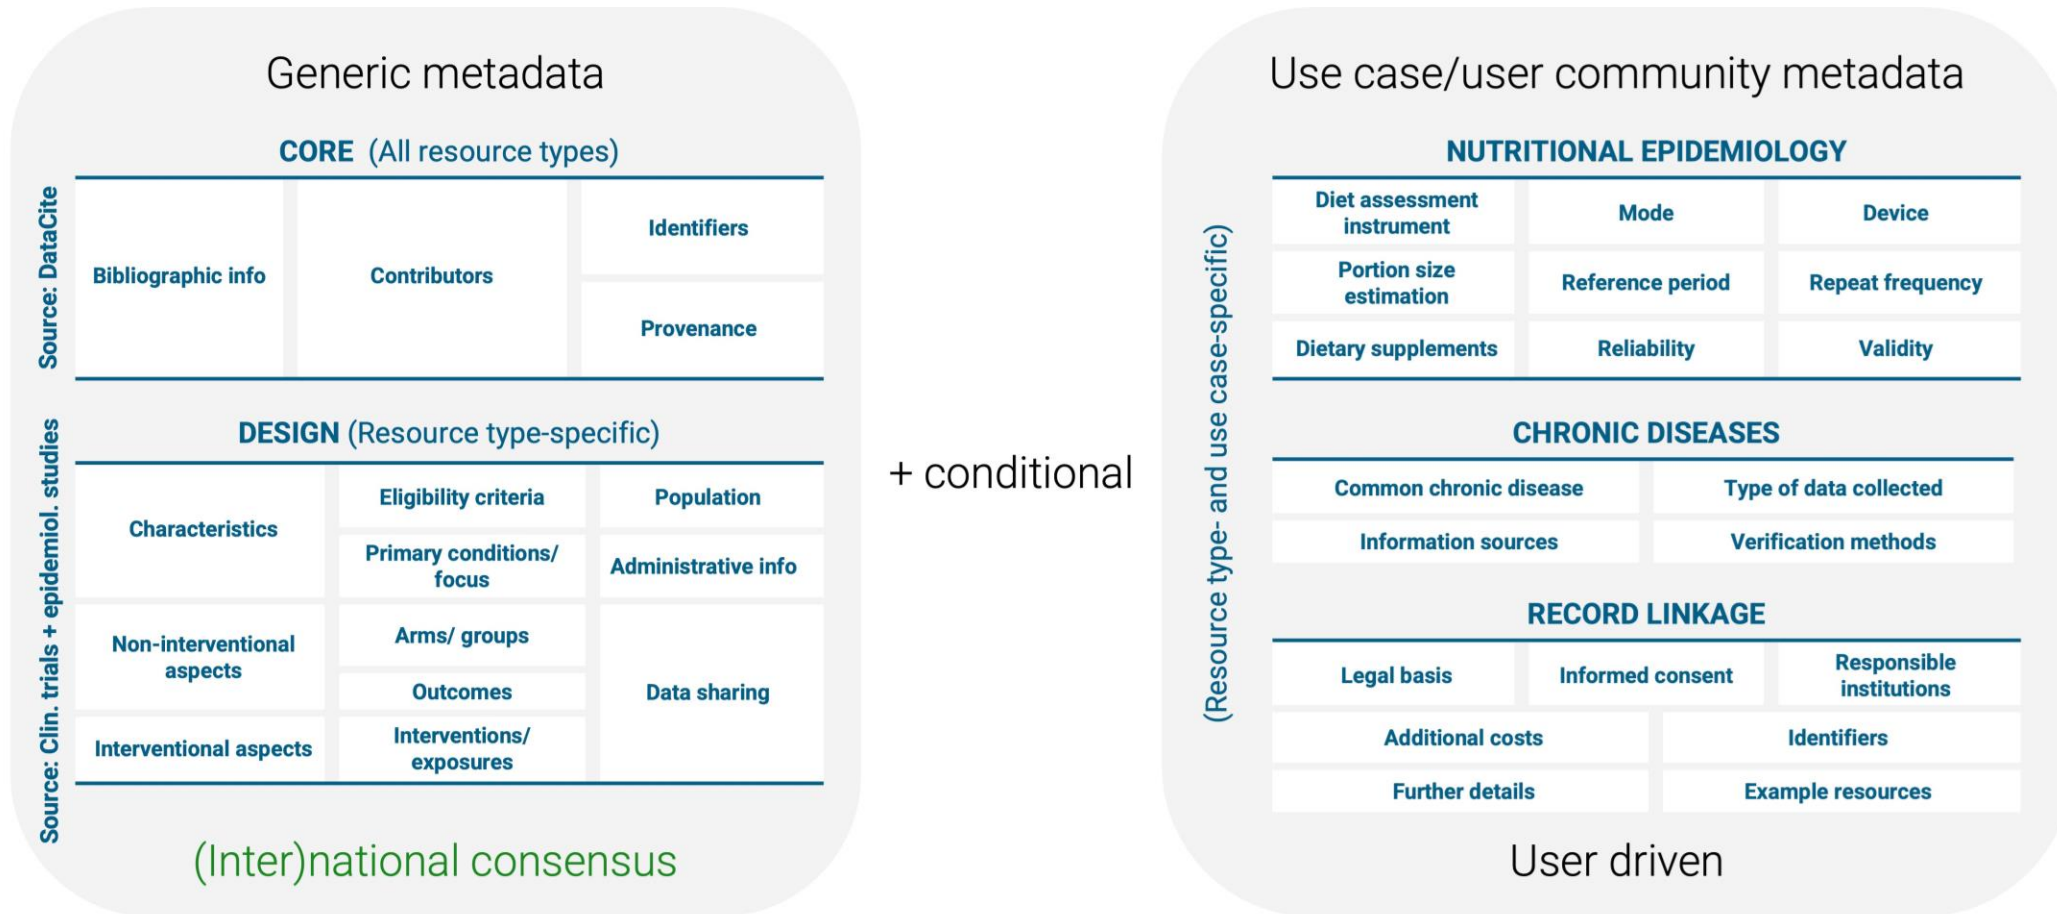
Generic metadata

CORE (All resource types)

Source: DataCite

| Bibliographic info | Contributors | Identifiers |
|---|---|---|
| | | Provenance |

DESIGN (Resource type-specific)

Source: Clin. trials + epidemiol. studies

| Characteristics | Eligibility criteria | Population |
|---|---|---|
| | Primary conditions/ focus | Administrative info |
| Non-interventional aspects | Arms/ groups | Data sharing |
| | Outcomes | |
| Interventional aspects | Interventions/ exposures | |

(Inter)national consensus

+ conditional

Use case/user community metadata

(Resource type- and use case-specific)

NUTRITIONAL EPIDEMIOLOGY

| Diet assessment instrument | Mode | Device |
|---|---|---|
| Portion size estimation | Reference period | Repeat frequency |
| Dietary supplements | Reliability | Validity |

CHRONIC DISEASES

| Common chronic disease | Type of data collected |
|---|---|
| Information sources | Verification methods |

RECORD LINKAGE

| Legal basis | Informed consent | Responsible institutions |
|---|---|---|

| Additional costs | Identifiers |
|---|---|
| Further details | Example resources |

User driven